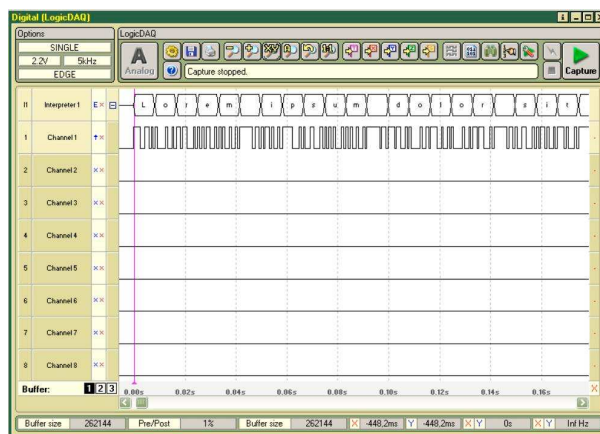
Digital (LogicDAQ)

Options
SINGLE
2.2V 5kHz
EDGE

LogicDAQ
A
Analog
Capture stopped.
Capture

II Interpreter 1 E ×
L o r e m i p s u m d o l o r s i t

1 Channel 1 ↑ ×
2 Channel 2 × ×
3 Channel 3 × ×
4 Channel 4 × ×
5 Channel 5 × ×
6 Channel 6 × ×
7 Channel 7 × ×
8 Channel 8 × ×

Buffer: 1 2 3
0.00s 0.02s 0.04s 0.06s 0.08s 0.10s 0.12s 0.14s 0.16s

Buffer size 262144 | Pre/Post 1% | Buffer size 262144 | X -448,2ms | Y -448,2ms | X Y 0s | X Y Inf Hz